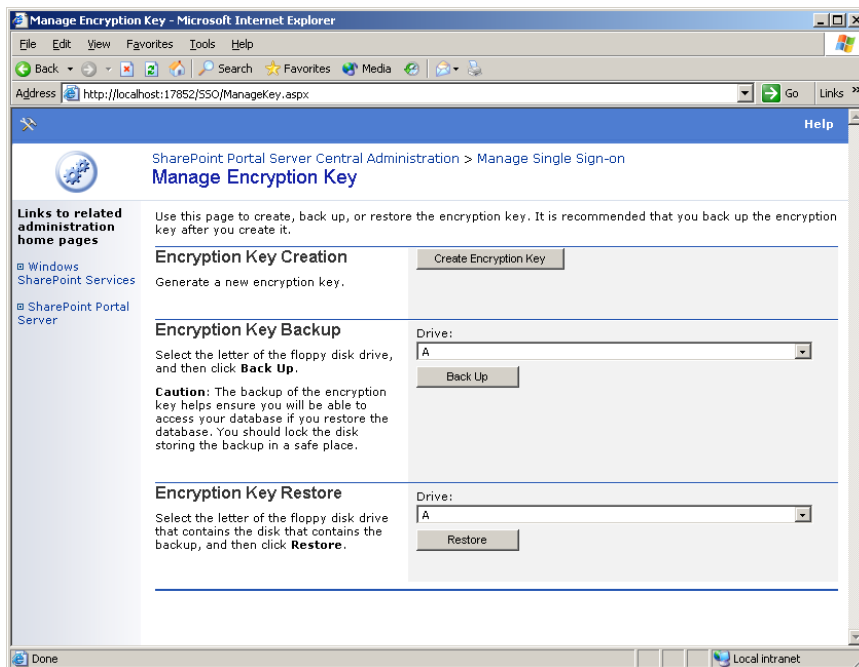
Manage Encryption Key - Microsoft Internet Explorer

File Edit View Favorites Tools Help

Back Search Favorites Media

Address http://localhost:17852/SSO/ManageKey.aspx Go Links

Help

SharePoint Portal Server Central Administration > Manage Single Sign-on
Manage Encryption Key

Links to related administration home pages

Windows SharePoint Services

SharePoint Portal Server

Use this page to create, back up, or restore the encryption key. It is recommended that you back up the encryption key after you create it.

Encryption Key Creation

Generate a new encryption key.

Create Encryption Key

Encryption Key Backup

Select the letter of the floppy disk drive, and then click **Back Up**.

**Caution**: The backup of the encryption key helps ensure you will be able to access your database if you restore the database. You should lock the disk storing the backup in a safe place.

Drive:
A
Back Up

Encryption Key Restore

Select the letter of the floppy disk drive that contains the disk that contains the backup, and then click **Restore**.

Drive:
A
Restore

Done Local intranet